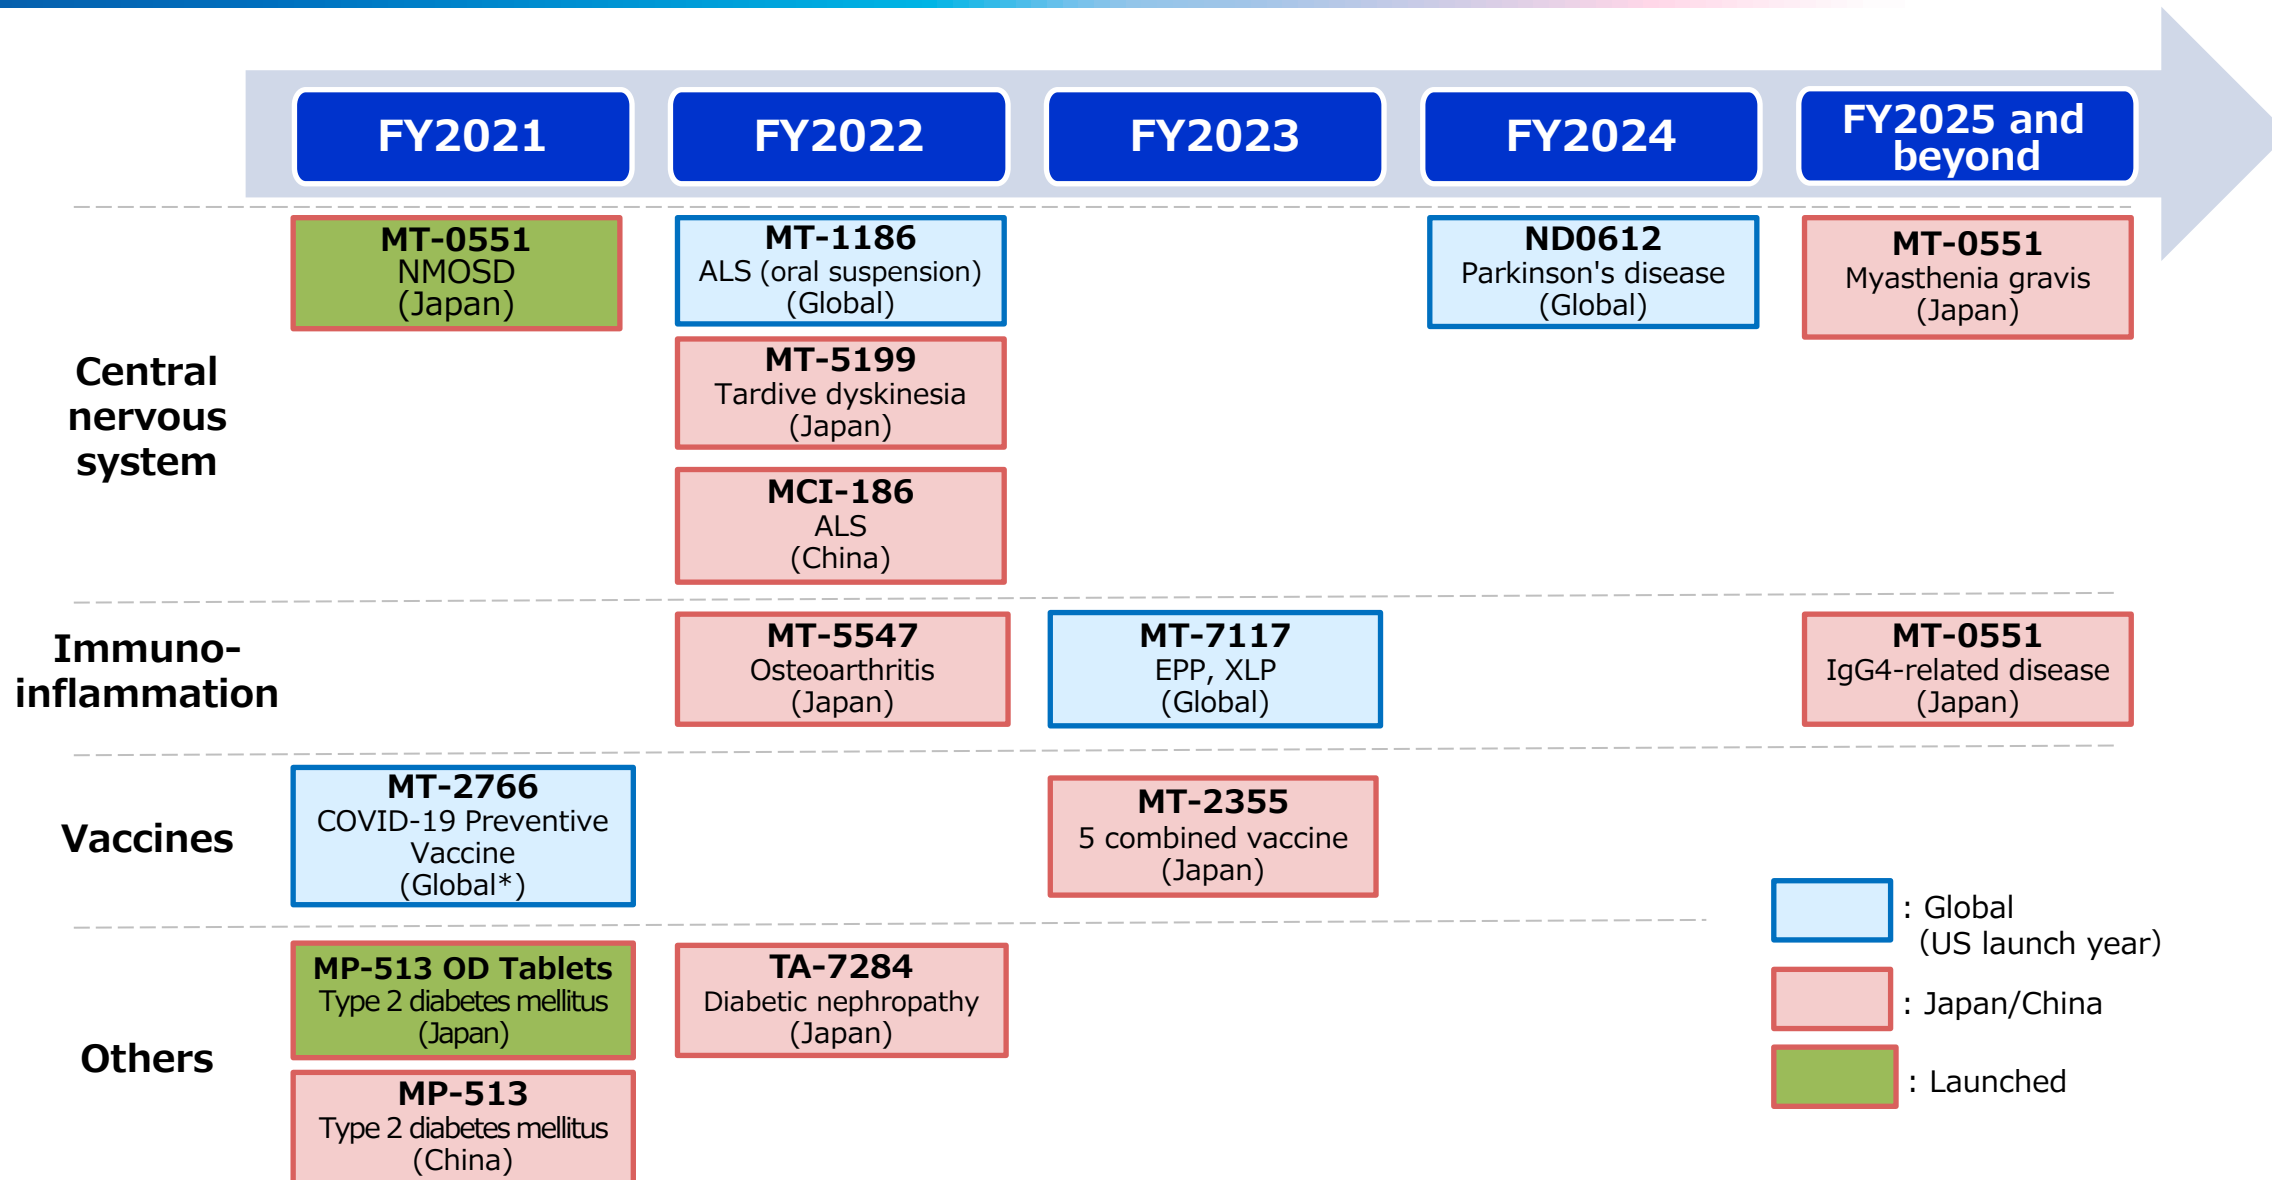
| | FY2021 | FY2022 | FY2023 | FY2024 | FY2025 and beyond |
|---|---|---|---|---|---|
| Central nervous system | MT-0551 NMOSD (Japan) | MT-1186 ALS (oral suspension) (Global) | | ND0612 Parkinson's disease (Global) | MT-0551 Myasthenia gravis (Japan) |
| | | MT-5199 Tardive dyskinesia (Japan) | | | |
| | | MCI-186 ALS (China) | | | |
| Immuno-inflammation | | MT-5547 Osteoarthritis (Japan) | MT-7117 EPP, XLP (Global) | | MT-0551 IgG4-related disease (Japan) |
| Vaccines | MT-2766 COVID-19 Preventive Vaccine (Global*) | | MT-2355 5 combined vaccine (Japan) | | |
| Others | MP-513 OD Tablets Type 2 diabetes mellitus (Japan) | TA-7284 Diabetic nephropathy (Japan) | | | |
| | MP-513 Type 2 diabetes mellitus (China) | | | | |

: Global (US launch year)

: Japan/China

: Launched